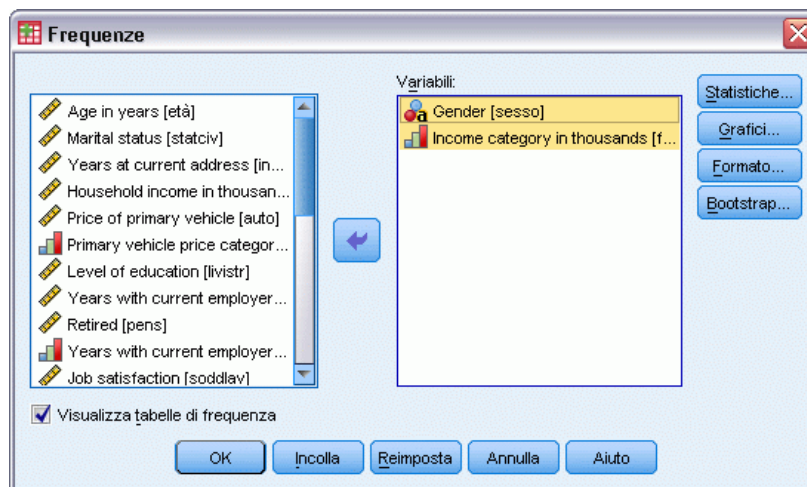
Frequenze

Age in years [età]
Marital status [statciv]
Years at current address [in...
Household income in thousan...
Price of primary vehicle [auto]
Primary vehicle price categor...
Level of education [livistr]
Years with current employer...
Retired [pens]
Years with current employer...
Job satisfaction [soddlav]

Variabili:
Gender [sesso]
Income category in thousands [f...

Statistiche...
Grafici...
Formato...
Bootstrap...

Visualizza tabelle di frequenza

OK
Incolla
Reimposta
Annulla
Aiuto